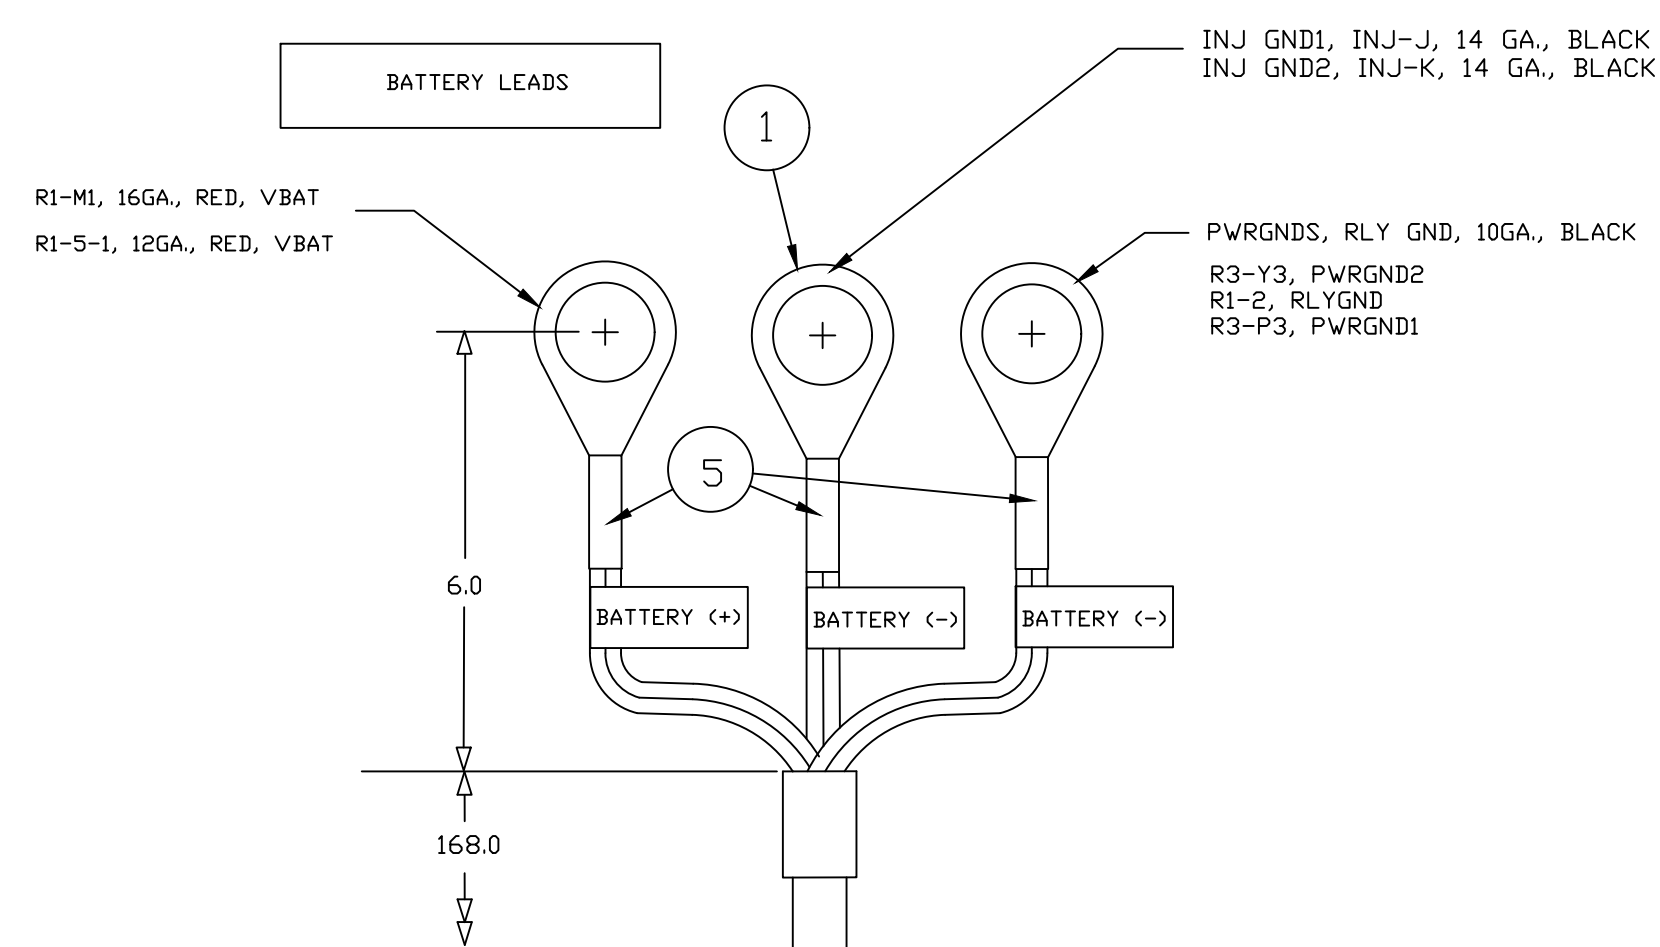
BATTERY LEADS

INJ GND1, INJ-J, 14 GA., BLACK
INJ GND2, INJ-K, 14 GA., BLACK

1

R1-M1, 16GA., RED, VBAT

R1-5-1, 12GA., RED, VBAT

PWRGNDS, RLY GND, 10GA., BLACK

R3-Y3, PWRGND2
R1-2, RLYGND
R3-P3, PWRGND1

5

6.0

BATTERY (+)

BATTERY (-)

BATTERY (-)

168.0